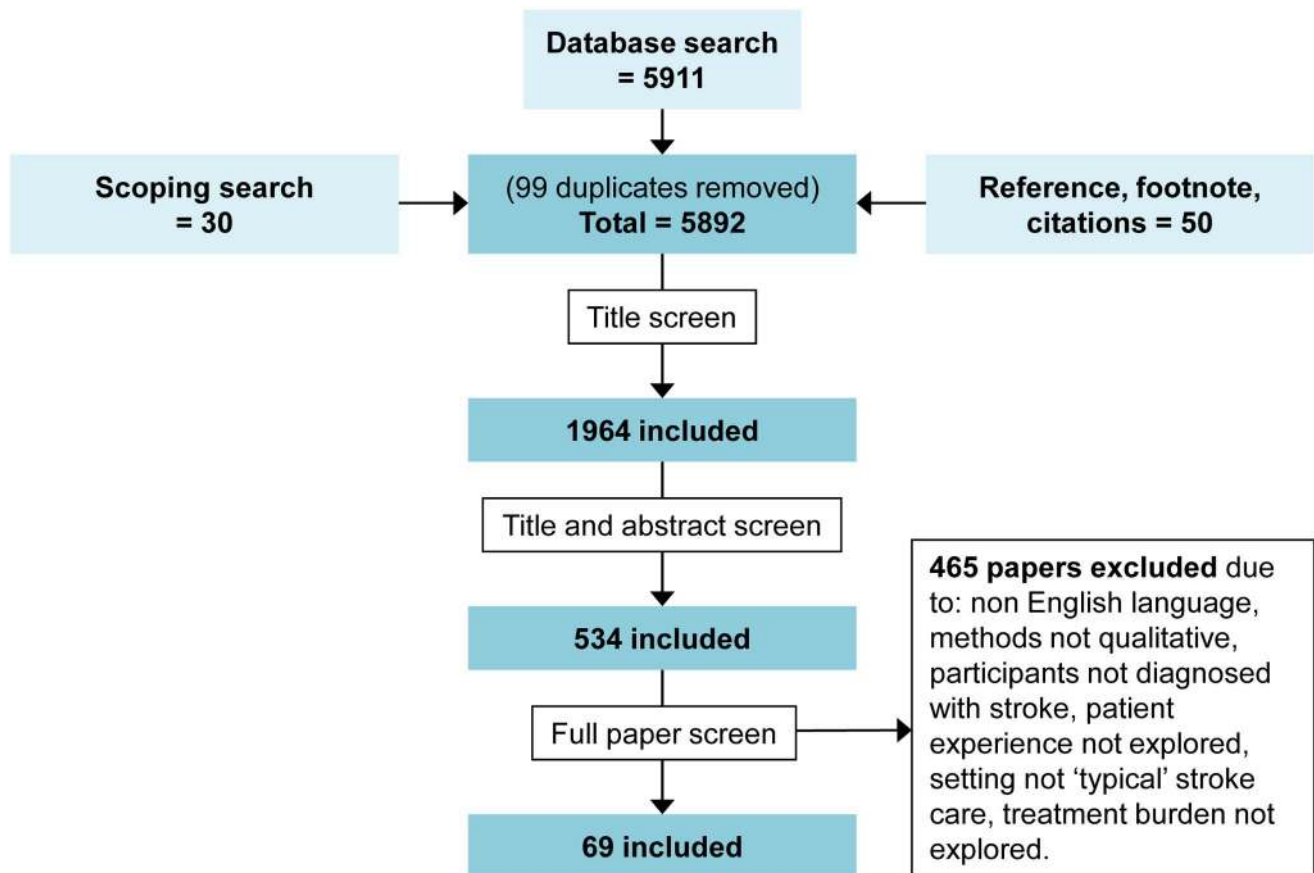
Database search = 5911

Scoping search = 30

(99 duplicates removed)
Total = 5892

Reference, footnote, citations = 50

Title screen

1964 included

Title and abstract screen

534 included

Full paper screen

465 papers excluded due to: non English language, methods not qualitative, participants not diagnosed with stroke, patient experience not explored, setting not 'typical' stroke care, treatment burden not explored.

69 included